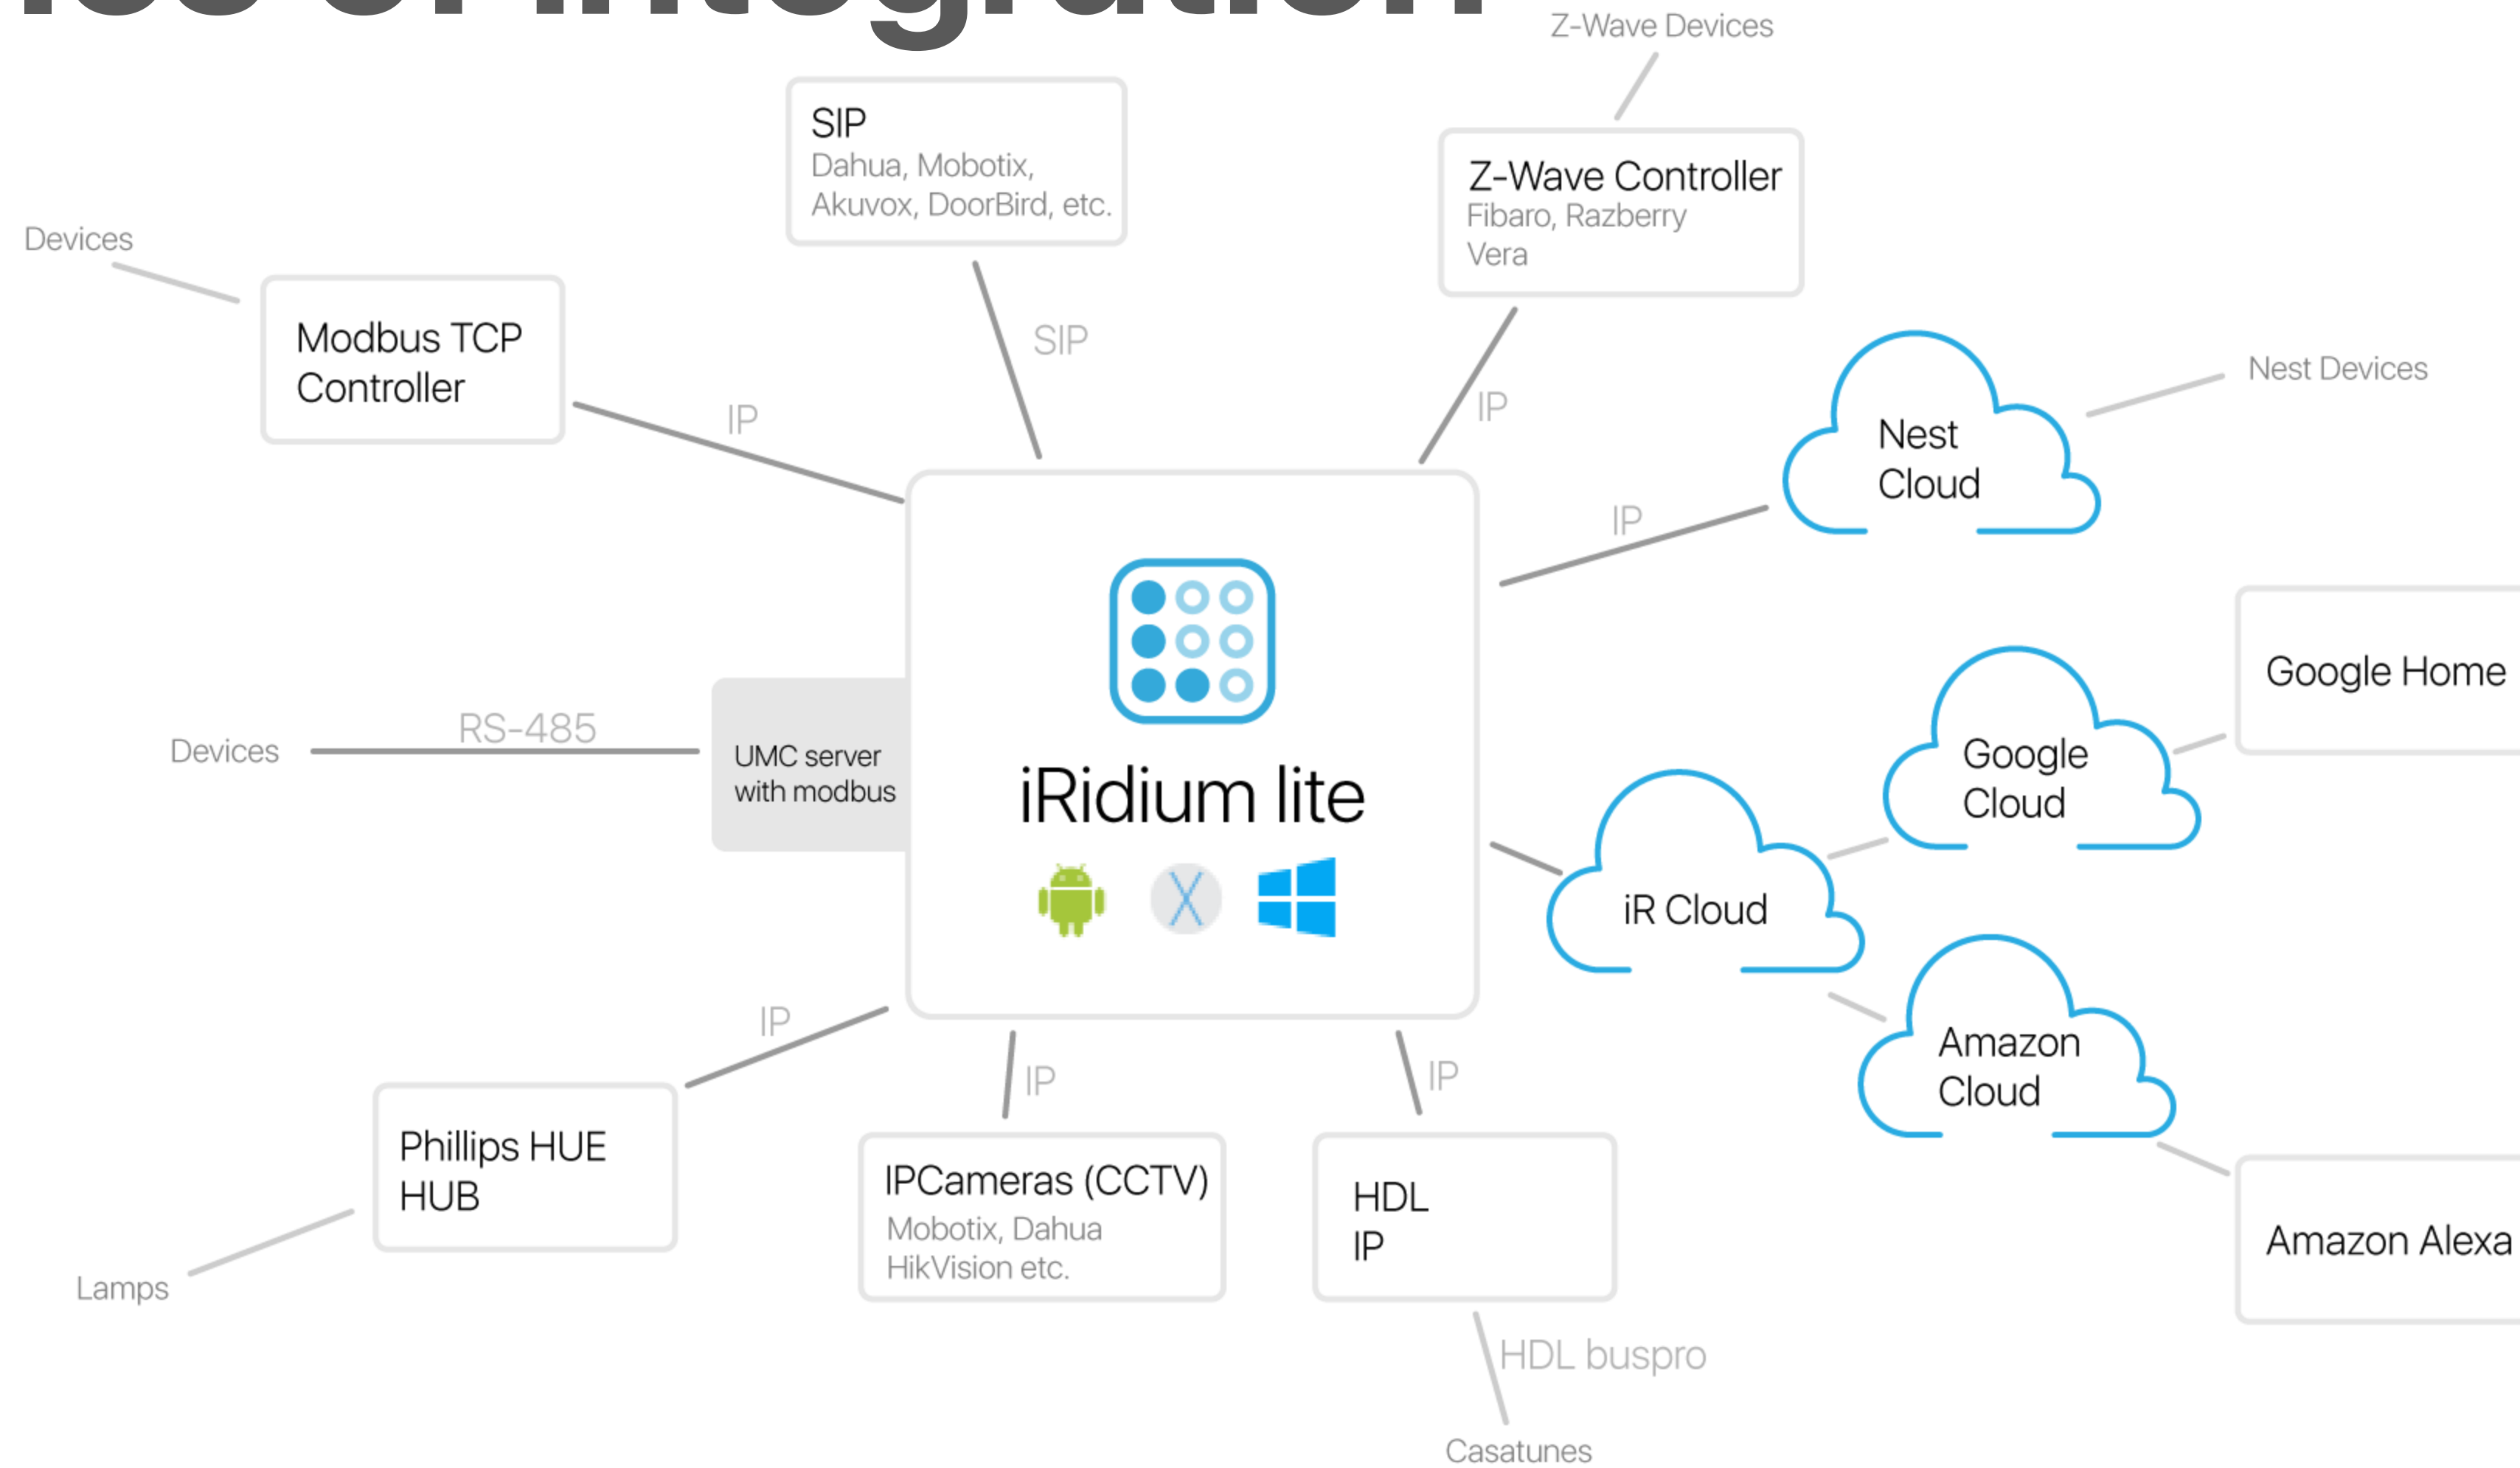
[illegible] integration

Z-Wave Devices

SIP
Dahua, Mobotix, Akuvox, DoorBird, etc.

Z-Wave Controller
Fibaro, Razberry
Vera

Devices

Modbus TCP Controller

SIP

IP

IP

Nest Devices

Nest Cloud

IP

iRidium lite

Google Home

Google Cloud

RS-485

Devices

UMC server with modbus

iR Cloud

Amazon Cloud

IP

IP

IP

Phillips HUE HUB

IPCameras (CCTV)
Mobotix, Dahua
HikVision etc.

HDL
IP

Amazon Alexa

Lamps

HDL buspro

Casatunes